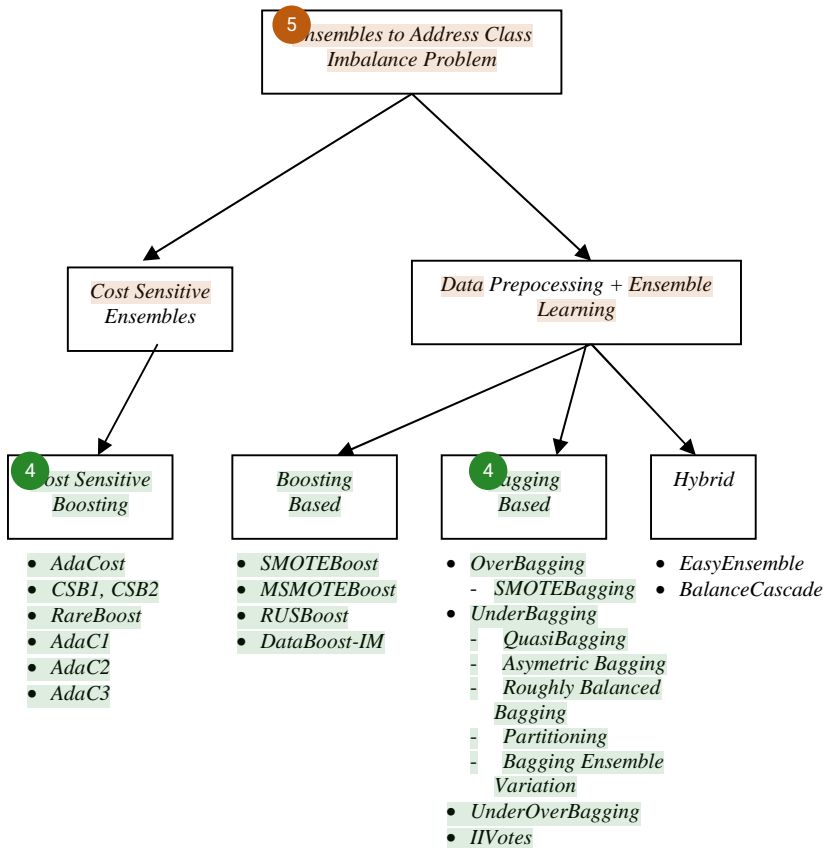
5 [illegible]nsembles to Address Class Imbalance Problem

Cost Sensitive Ensembles

Data Prepocessing + Ensemble Learning

4 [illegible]ost Sensitive Boosting

Boosting Based

4 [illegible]agging Based

Hybrid

- AdaCost
- CSB1, CSB2
- RareBoost
- AdaC1
- AdaC2
- AdaC3

- SMOTEBoost
- MSMOTEBoost
- RUSBoost
- DataBoost-IM

- OverBagging
  - SMOTEBagging
- UnderBagging
  - QuasiBagging
  - Asymetric Bagging
  - Roughly Balanced Bagging
  - Partitioning
  - Bagging Ensemble Variation
- UnderOverBagging
- IIVotes

- EasyEnsemble
- BalanceCascade